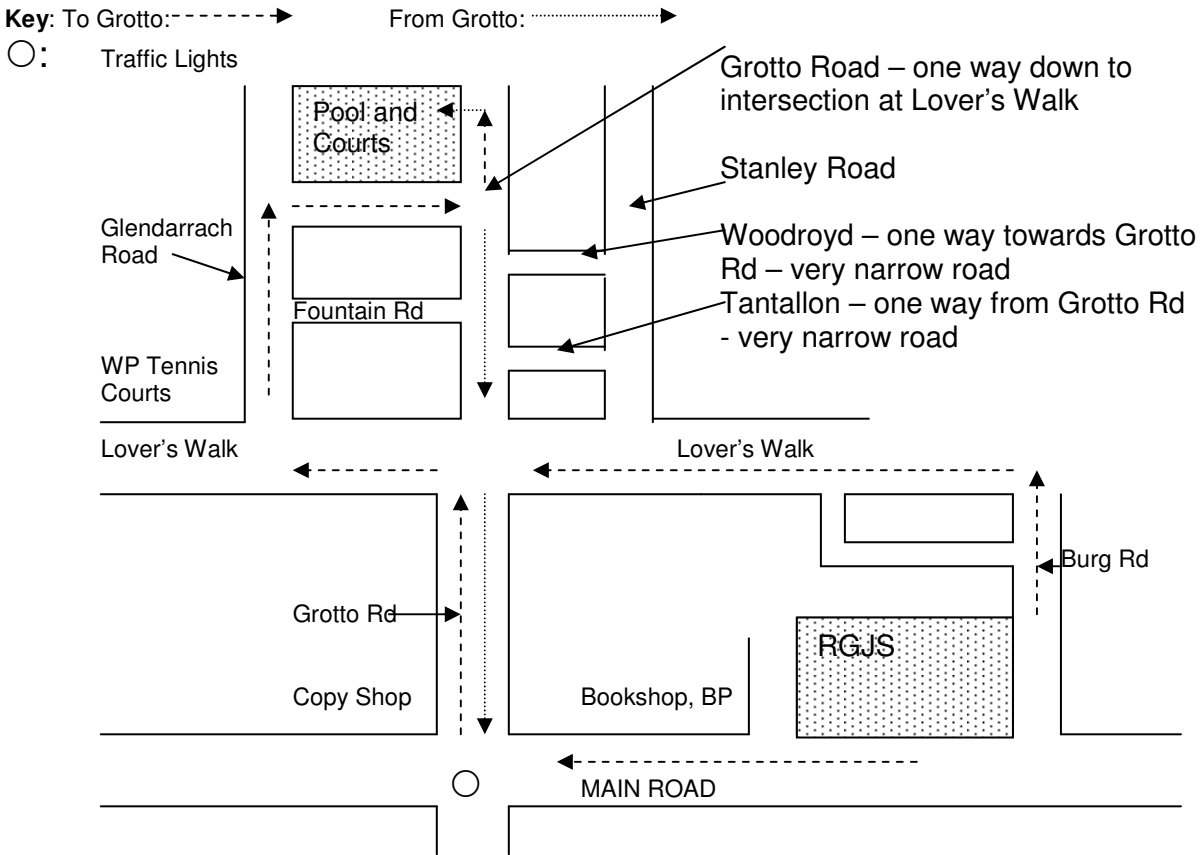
**Key**: To Grotto:

From Grotto:

○: Traffic Lights

Pool and Courts

Grotto Road – one way down to intersection at Lover's Walk

Stanley Road

Glendarrach Road

Woodroyd – one way towards Grotto Rd – very narrow road

Tantallon – one way from Grotto Rd - very narrow road

Fountain Rd

WP Tennis Courts

Lover's Walk

Lover's Walk

Burg Rd

Grotto Rd

RGJS

Copy Shop

Bookshop, BP

MAIN ROAD